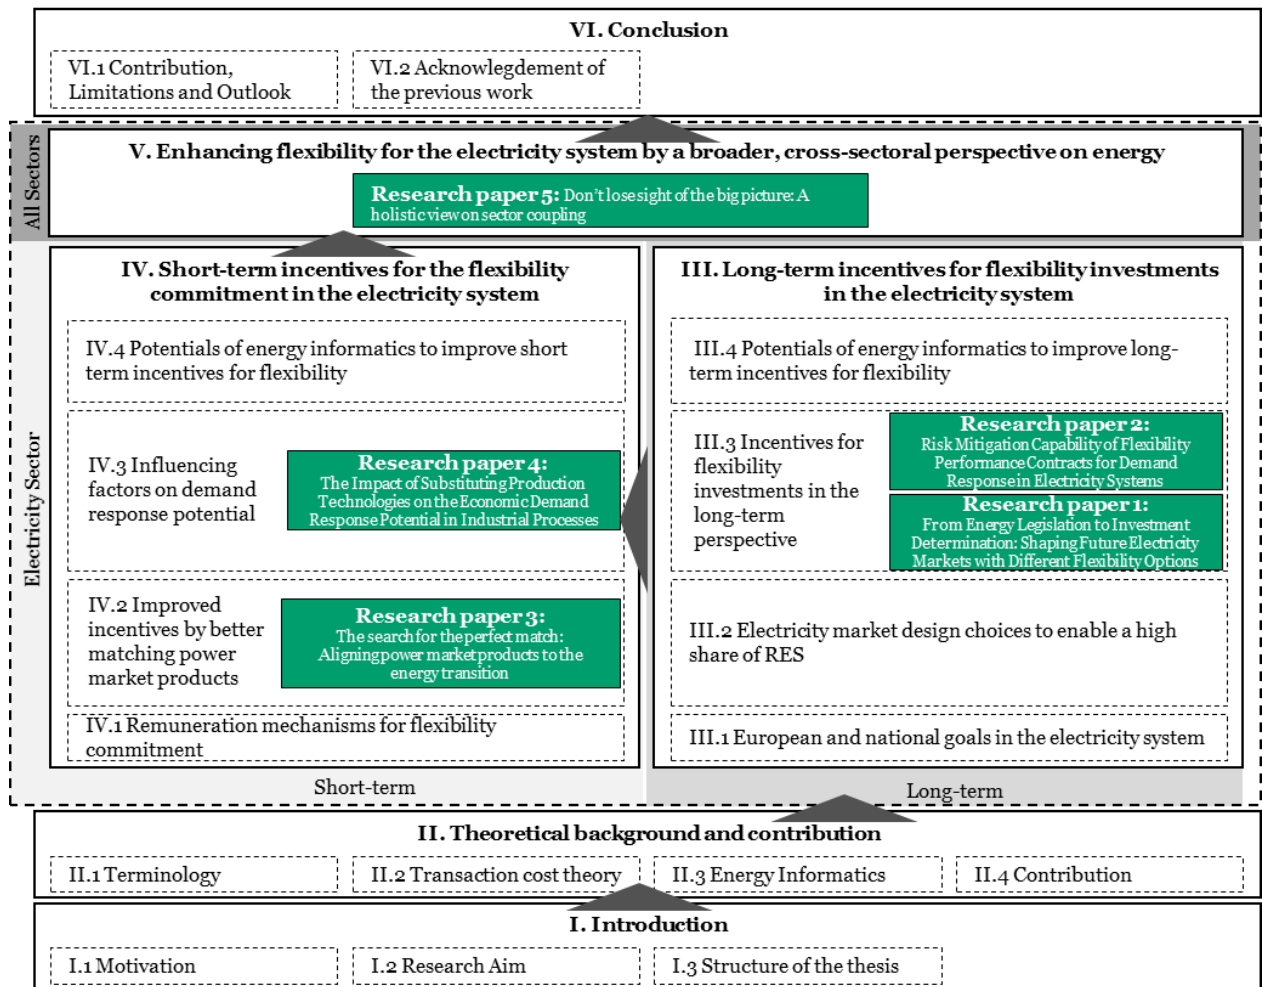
VI. Conclusion

VI.1 Contribution, Limitations and Outlook

VI.2 Acknowledgement of the previous work

All Sectors

V. Enhancing flexibility for the electricity system by a broader, cross-sectoral perspective on energy

Research paper 5: Don't lose sight of the big picture: A holistic view on sector coupling

Electricity Sector

IV. Short-term incentives for the flexibility commitment in the electricity system

IV.4 Potentials of energy informatics to improve short term incentives for flexibility

IV.3 Influencing factors on demand response potential

Research paper 4: The Impact of Substituting Production Technologies on the Economic Demand Response Potential in Industrial Processes

IV.2 Improved incentives by better matching power market products

Research paper 3: The search for the perfect match: Aligning power market products to the energy transition

IV.1 Remuneration mechanisms for flexibility commitment

Short-term

III. Long-term incentives for flexibility investments in the electricity system

III.4 Potentials of energy informatics to improve long-term incentives for flexibility

III.3 Incentives for flexibility investments in the long-term perspective

Research paper 2: Risk Mitigation Capability of Flexibility Performance Contracts for Demand Response in Electricity Systems

Research paper 1: From Energy Legislation to Investment Determination: Shaping Future Electricity Markets with Different Flexibility Options

III.2 Electricity market design choices to enable a high share of RES

III.1 European and national goals in the electricity system

Long-term

II. Theoretical background and contribution

II.1 Terminology

II.2 Transaction cost theory

II.3 Energy Informatics

II.4 Contribution

I. Introduction

I.1 Motivation

I.2 Research Aim

I.3 Structure of the thesis